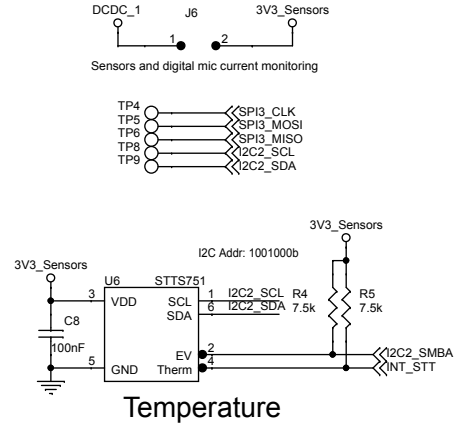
DCDC_1
J6
3V3_Sensors
1
2
Sensors and digital mic current monitoring

TP4
TP5
TP6
TP8
TP9
SPI3_CLK
SPI3_MOSI
SPI3_MISO
I2C2_SCL
I2C2_SDA

3V3_Sensors
I2C Addr: 1001000b
3V3_Sensors
U6
STTS751
3
VDD
SCL
SDA
1
6
I2C2_SCL
I2C2_SDA
R4
7.5k
R5
7.5k
C8
100nF
5
GND
EV
Therm
2
4
I2C2_SMBA
INT_STT

Temperature